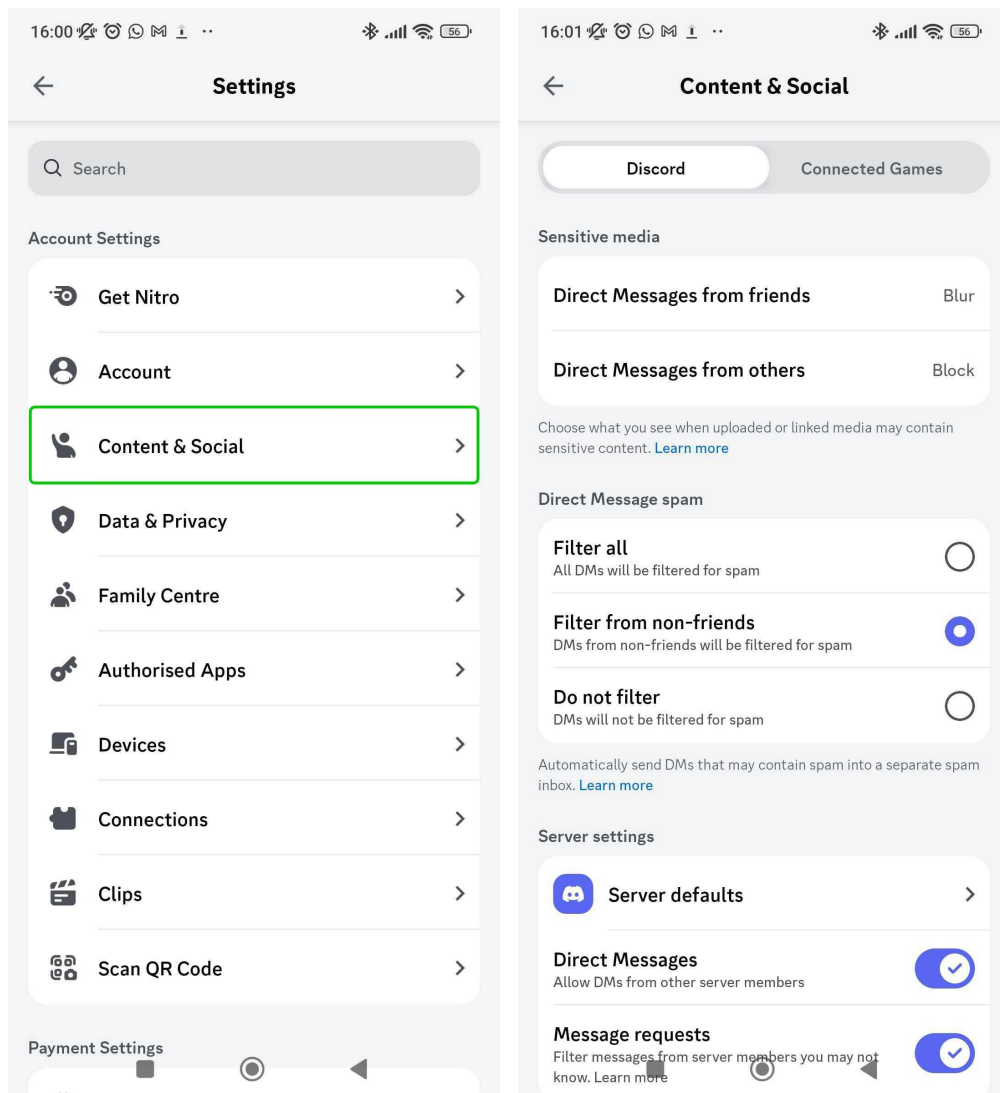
16:00 56

Settings

Search

Account Settings

Get Nitro

Account

Content & Social

Data & Privacy

Family Centre

Authorised Apps

Devices

Connections

Clips

Scan QR Code

Payment Settings

16:01 56

Content & Social

Discord

Connected Games

Sensitive media

Direct Messages from friends Blur

Direct Messages from others Block

Choose what you see when uploaded or linked media may contain sensitive content. Learn more

Direct Message spam

Filter all
All DMs will be filtered for spam

Filter from non-friends
DMs from non-friends will be filtered for spam

Do not filter
DMs will not be filtered for spam

Automatically send DMs that may contain spam into a separate spam inbox. Learn more

Server settings

Server defaults

Direct Messages
Allow DMs from other server members

Message requests
Filter messages from server members you may not know. Learn more